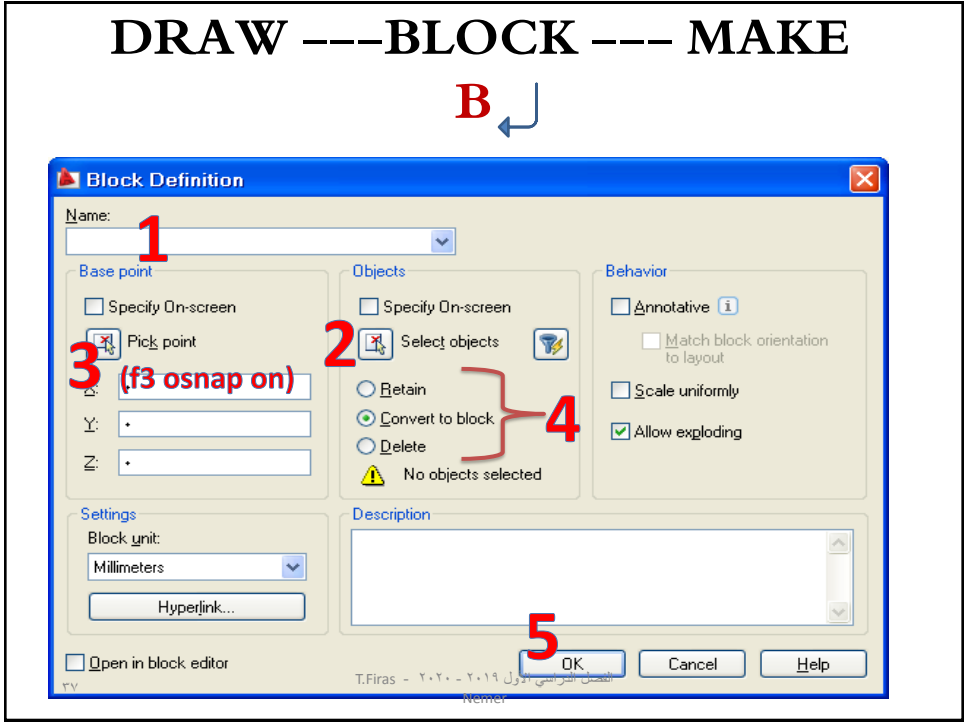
DRAW –––BLOCK ––– MAKE

B

Block Definition

Name:

1

Base point

Specify On-screen

Pick point

3 (f3 osnap on)

X:

Y: •

Z: •

Objects

Specify On-screen

2 Select objects

Retain

Convert to block

Delete

4

No objects selected

Behavior

Annotative

Match block orientation to layout

Scale uniformly

Allow exploding

Settings

Block unit:

Millimeters

Hyperlink...

Description

Open in block editor

5

OK

Cancel

Help

٣٧

T.Firas - الفصل الدراسي الأول ٢٠١٩ - ٢٠٢٠

Nemer